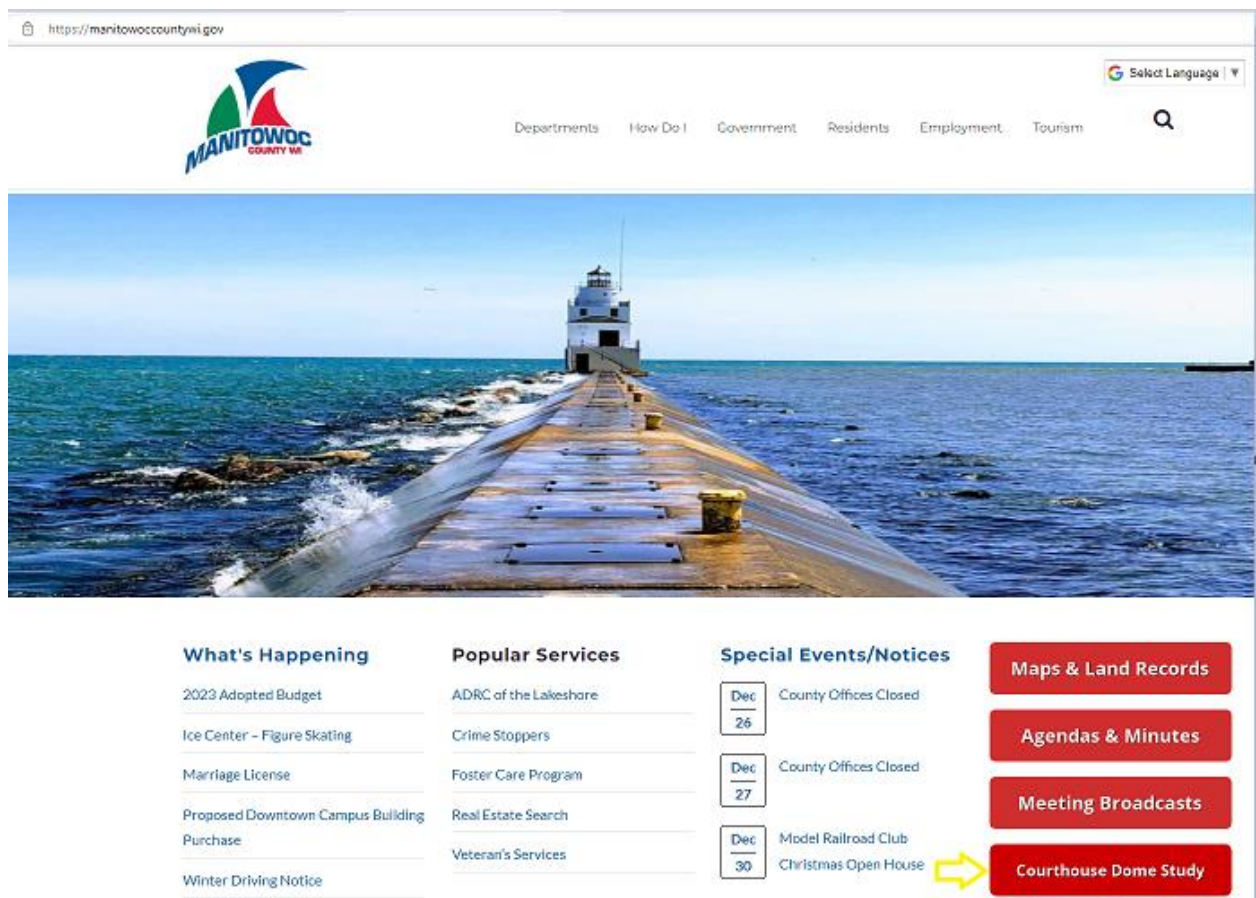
https://manitowoccountywi.gov

Select Language ▼

MANITOWOC
COUNTY WI

Departments How Do I Government Residents Employment Tourism

What's Happening

2023 Adopted Budget

Ice Center – Figure Skating

Marriage License

Proposed Downtown Campus Building Purchase

Winter Driving Notice

Popular Services

ADRC of the Lakeshore

Crime Stoppers

Foster Care Program

Real Estate Search

Veteran's Services

Special Events/Notices

Dec 26 County Offices Closed

Dec 27 County Offices Closed

Dec 30 Model Railroad Club Christmas Open House

Maps & Land Records

Agendas & Minutes

Meeting Broadcasts

Courthouse Dome Study